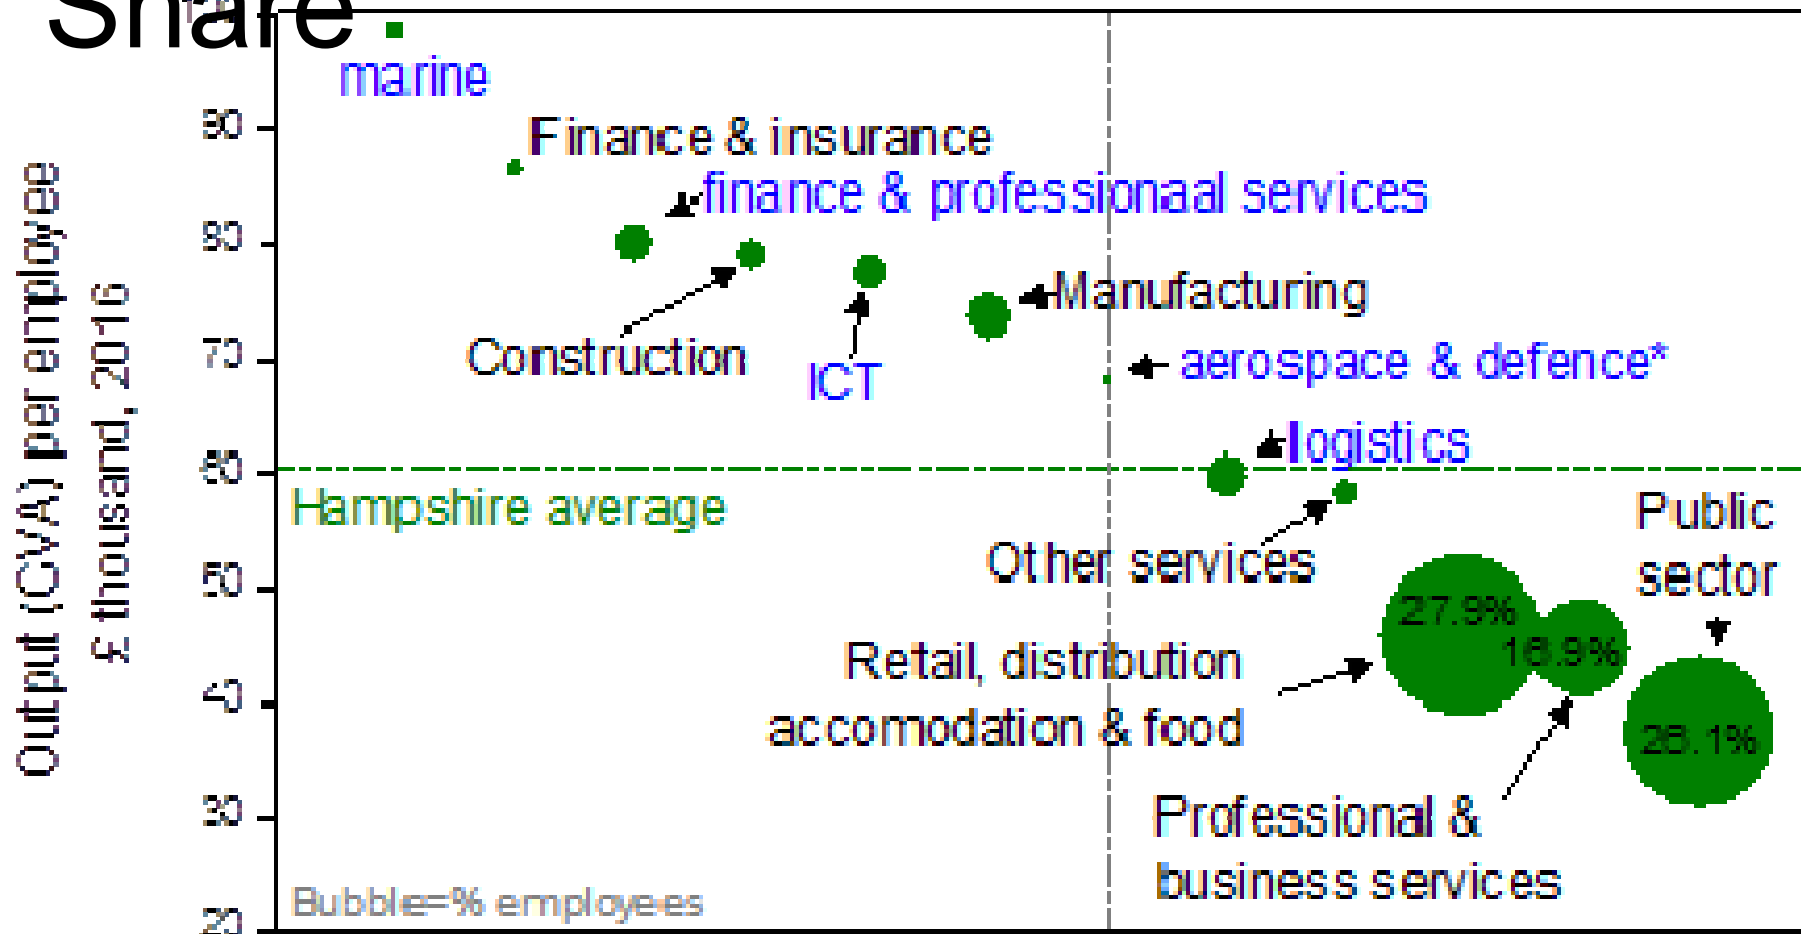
Share

Output (GVA) per employee £ thousand, 2016

90
80
70
60
50
40
30
20

marine
Finance & insurance
finance & professionaal services
Construction
ICT
Manufacturing
aerospace & defence*
logistics
Hampshire average
Other services
Public sector
27.9%
16.9%
26.1%
Retail, distribution accomodation & food
Professional & business services
Bubble=% employees